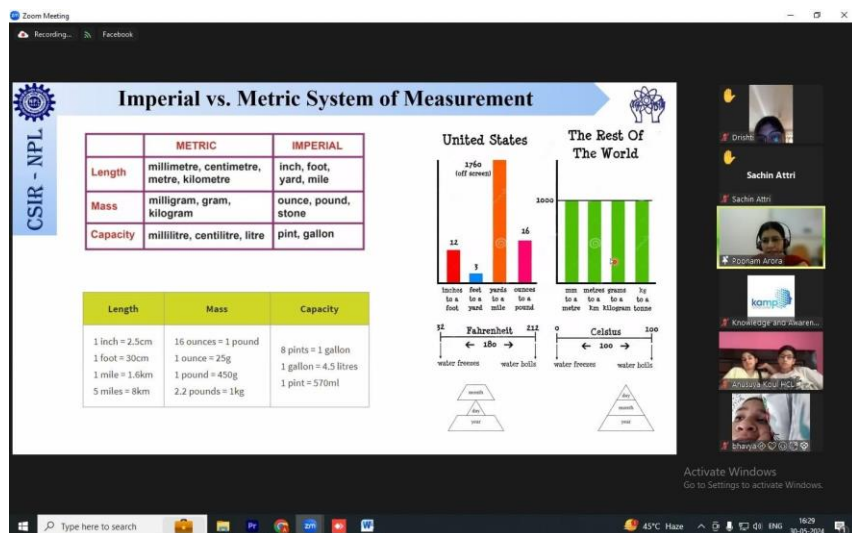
Zoom Meeting

Recording... Facebook

CSIR - NPL

Imperial vs. Metric System of Measurement

| | METRIC | IMPERIAL |
|---|---|---|
| Length | millimetre, centimetre, metre, kilometre | inch, foot, yard, mile |
| Mass | milligram, gram, kilogram | ounce, pound, stone |
| Capacity | millilitre, centilitre, litre | pint, gallon |

| Length | Mass | Capacity |
|---|---|---|
| 1 inch = 2.5cm<br>1 foot = 30cm<br>1 mile = 1.6km<br>5 miles = 8km | 16 ounces = 1 pound<br>1 ounce = 25g<br>1 pound = 450g<br>2.2 pounds = 1kg | 8 pints = 1 gallon<br>1 gallon = 4.5 litres<br>1 pint = 570ml |

United States

1760 (off screen)

12

3

16

inches to a foot

feet to a yard

yards to a mile

ounces to a pound

The Rest Of The World

1000

mm to a metre

metres to a km

grams to a kilogram

kg to a tonne

32 Fahrenheit 212

← 180 →

water freezes water boils

0 Celsius 100

← 100 →

water freezes water boils

month

day

year

day

month

year

Drishti

Sachin Attri

Sachin Attri

Poonam Arora

kamp

Knowledge and Awaren...

Anusuya Koul HCL

bhavya

Activate Windows
Go to Settings to activate Windows.

Type here to search

45°C Haze

ENG

16:29
30-05-2024